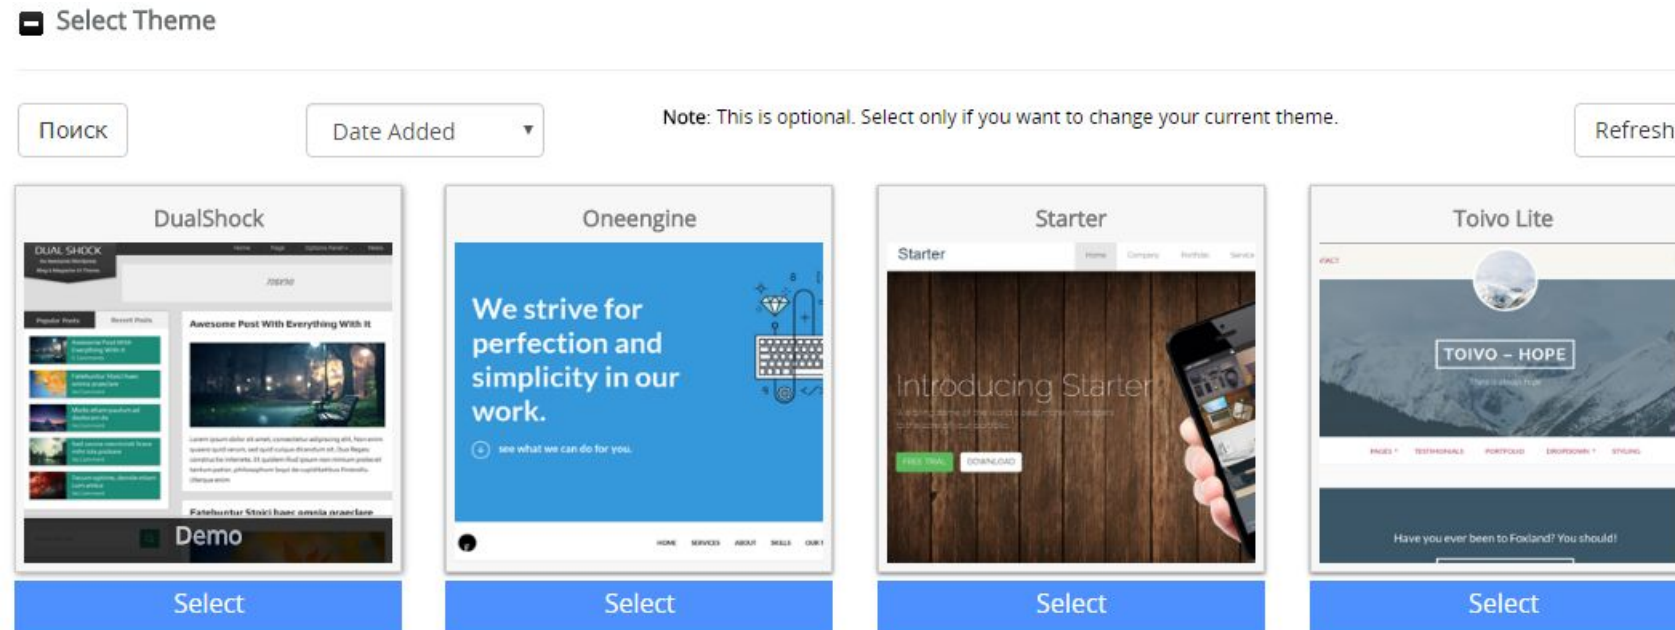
Select Theme

Поиск

Date Added

**Note**: This is optional. Select only if you want to change your current theme.

Refresh

DualShock

DUAL SHOCK

Popular Posts Recent Posts

Awesome Post With Everything With It

Fatebuntur Stoici haec omnia praeclare

Demo

Select

Oneengine

We strive for perfection and simplicity in our work.

see what we can do for you.

HOME SERVICES ABOUT SKILLS OUR

Select

Starter

Starter

Introducing Starter

FREE TRIAL DOWNLOAD

Select

Toivo Lite

TOIVO – HOPE

Have you ever been to Foxland? You should!

Select